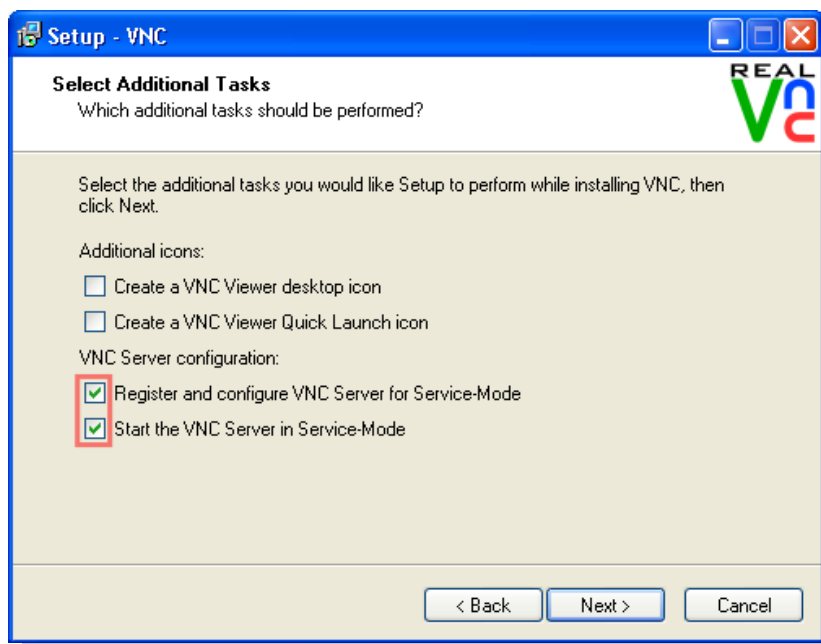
Setup - VNC

Select Additional Tasks
Which additional tasks should be performed?

REAL VNC

Select the additional tasks you would like Setup to perform while installing VNC, then click Next.

Additional icons:

Create a VNC Viewer desktop icon

Create a VNC Viewer Quick Launch icon

VNC Server configuration:

Register and configure VNC Server for Service-Mode

Start the VNC Server in Service-Mode

< Back
Next >
Cancel